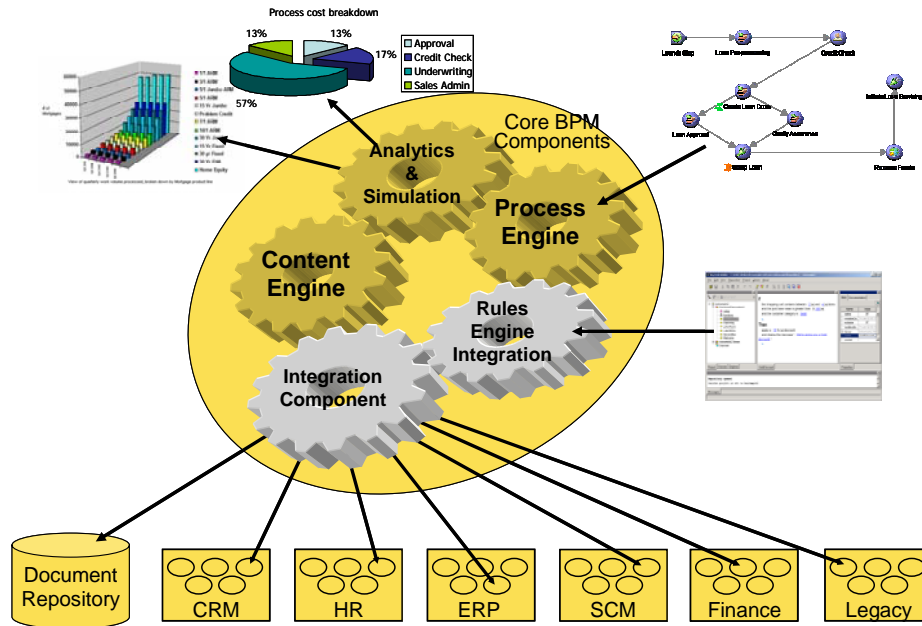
Process cost breakdown

13%

13%

17%

57%

Approval
Credit Check
Underwriting
Sales Admin

Launch App
Loan Pre-processing
Credit Check
Loan Approval
Quality Assurance
Initiate Loan Servicing
Close Loan
Process Funds

Core BPM Components

Analytics & Simulation

Process Engine

Content Engine

Rules Engine Integration

Integration Component

Document Repository

CRM

HR

ERP

SCM

Finance

Legacy